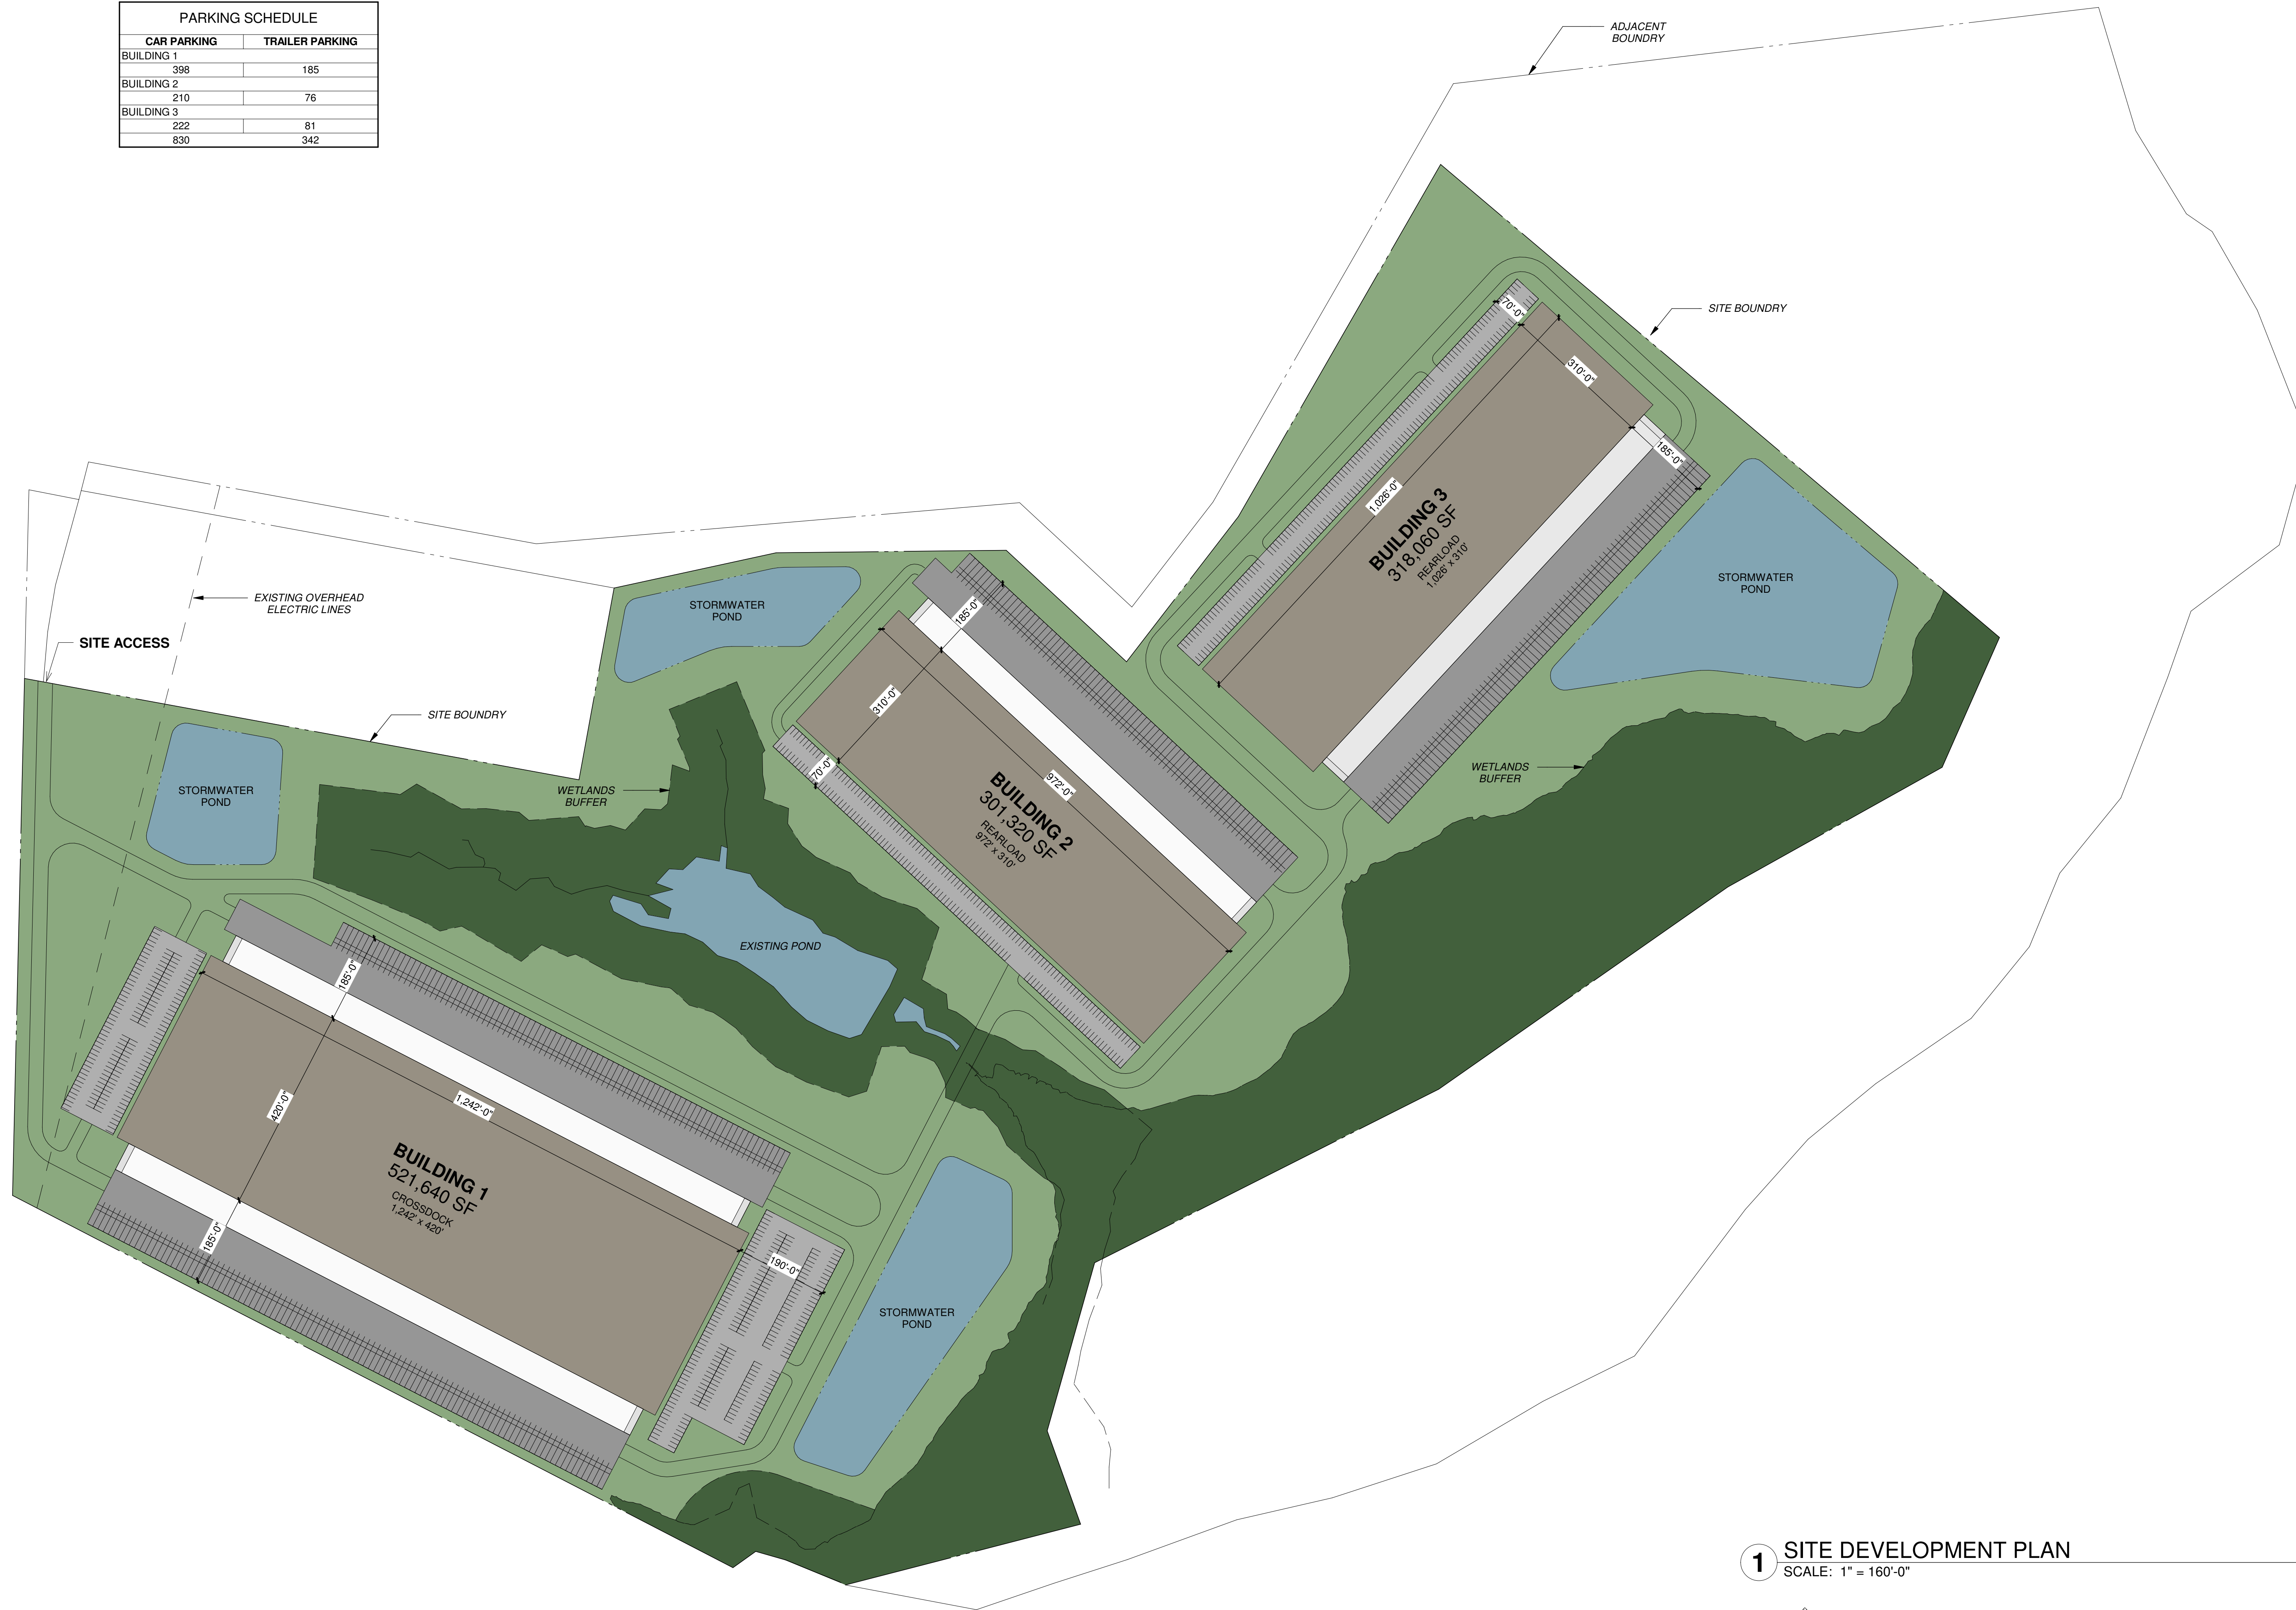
PARKING SCHEDULE

| CAR PARKING | TRAILER PARKING |
|---|---|
| BUILDING 1 | |
| 398 | 185 |
| BUILDING 2 | |
| 210 | 76 |
| BUILDING 3 | |
| 222 | 81 |
| 830 | 342 |

ADJACENT BOUNDRY

SITE BOUNDRY

70'-0"

310'-0"

185'-0"

1,026'-0"

BUILDING 3
318,060 SF
REARLOAD
1,026' x 310'

STORMWATER POND

STORMWATER POND

185'-0"

EXISTING OVERHEAD ELECTRIC LINES

SITE ACCESS

310'-0"

SITE BOUNDRY

70'-0"

BUILDING 2
301,320 SF
REARLOAD
972' x 310'

972'-0"

WETLANDS BUFFER

WETLANDS BUFFER

STORMWATER POND

EXISTING POND

185'-0"

420'-0"

1,242'-0"

BUILDING 1
521,640 SF
CROSSDOCK
1,242' x 420'

185'-0"

190'-0"

STORMWATER POND

1 SITE DEVELOPMENT PLAN
SCALE: 1" = 160'-0"